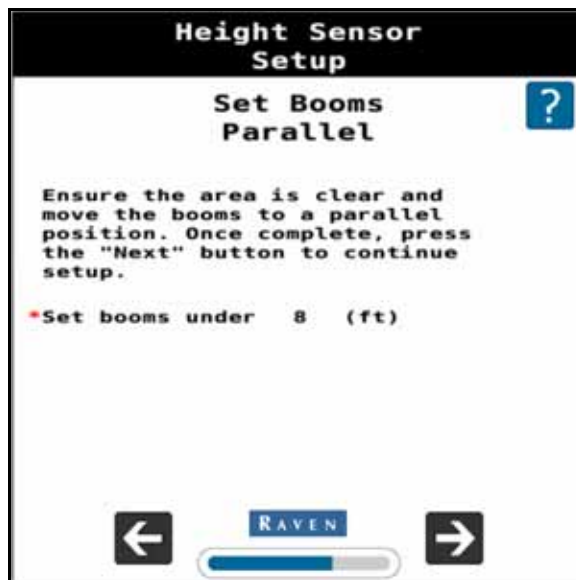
Height Sensor Setup

Set Booms Parallel

?

Ensure the area is clear and move the booms to a parallel position. Once complete, press the "Next" button to continue setup.

*Set booms under 8 (ft)

RAVEN